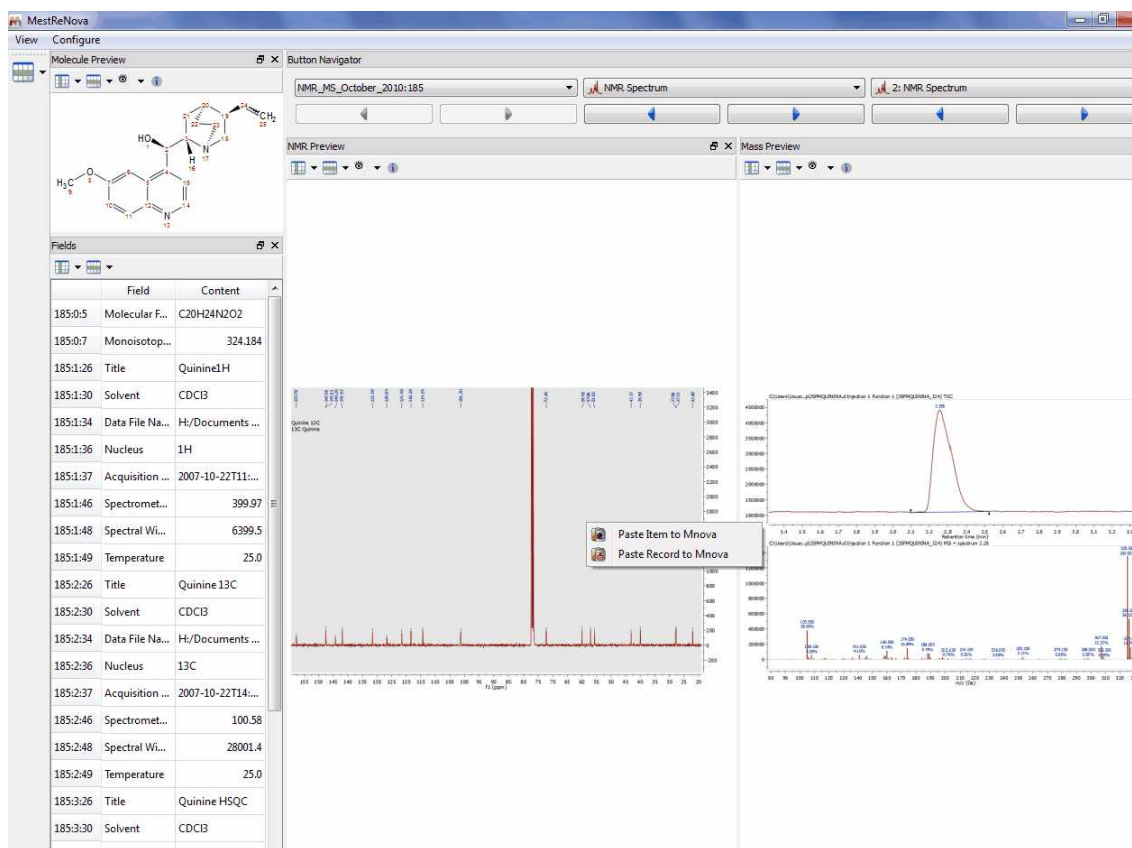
MestReNova

View Configure

Molecule Preview

HO
H
N
CH$_2$
H$_3$C
O
N

Fields

| | Field | Content |
|---|---|---|
| 185:0:5 | Molecular F... | C20H24N2O2 |
| 185:0:7 | Monoisotop... | 324.184 |
| 185:1:26 | Title | Quinine1H |
| 185:1:30 | Solvent | CDCl3 |
| 185:1:34 | Data File Na... | H:/Documents ... |
| 185:1:36 | Nucleus | 1H |
| 185:1:37 | Acquisition ... | 2007-10-22T11:... |
| 185:1:46 | Spectromet... | 399.97 |
| 185:1:48 | Spectral Wi... | 6399.5 |
| 185:1:49 | Temperature | 25.0 |
| 185:2:26 | Title | Quinine 13C |
| 185:2:30 | Solvent | CDCl3 |
| 185:2:34 | Data File Na... | H:/Documents ... |
| 185:2:36 | Nucleus | 13C |
| 185:2:37 | Acquisition ... | 2007-10-22T14:... |
| 185:2:46 | Spectromet... | 100.58 |
| 185:2:48 | Spectral Wi... | 28001.4 |
| 185:2:49 | Temperature | 25.0 |
| 185:3:26 | Title | Quinine HSQC |
| 185:3:30 | Solvent | CDCl3 |

Button Navigator

NMR_MS_October_2010:185

NMR Spectrum

2: NMR Spectrum

NMR Preview

Quinine 13C
13C Quinine

Paste Item to Mnova
Paste Record to Mnova

f1 (ppm)

Mass Preview

Retention time (min)

m/z (Da)